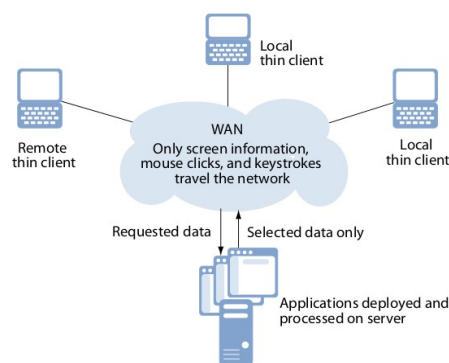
Local thin client

Remote thin client

WAN
Only screen information, mouse clicks, and keystrokes travel the network

Local thin client

Requested data

Selected data only

Applications deployed and processed on server